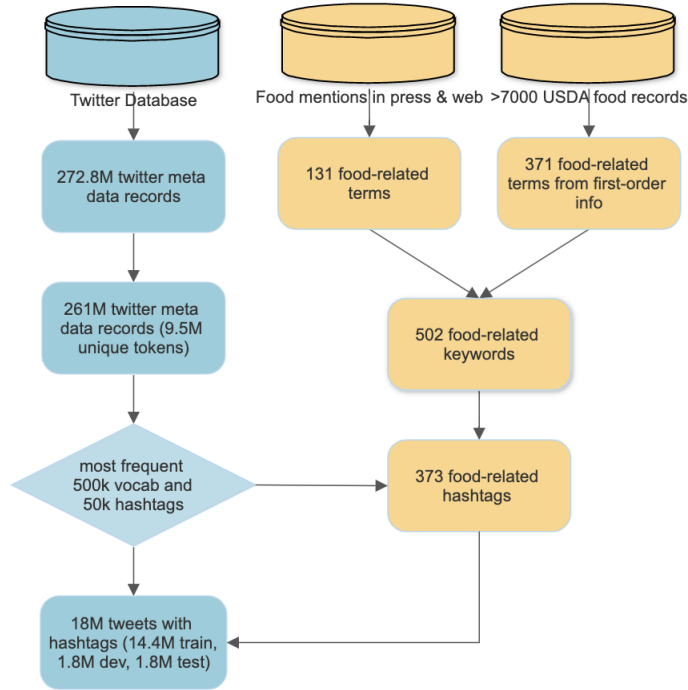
Twitter Database

Food mentions in press & web

>7000 USDA food records

272.8M twitter meta data records

131 food-related terms

371 food-related terms from first-order info

261M twitter meta data records (9.5M unique tokens)

502 food-related keywords

most frequent 500k vocab and 50k hashtags

373 food-related hashtags

18M tweets with hashtags (14.4M train, 1.8M dev, 1.8M test)